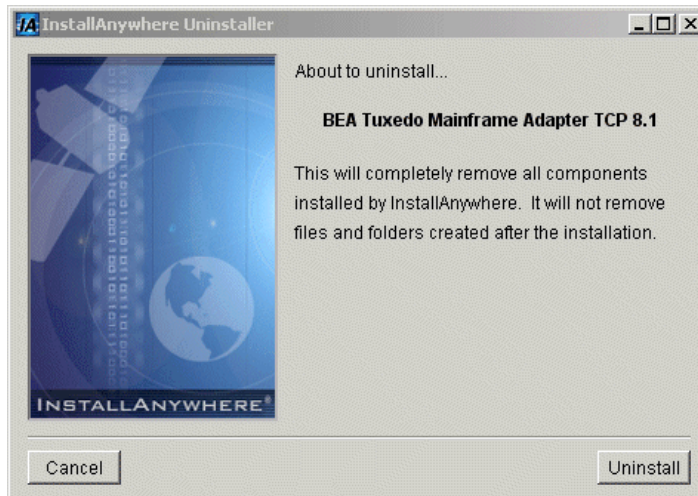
IA InstallAnywhere Uninstaller

About to uninstall...

BEA Tuxedo Mainframe Adapter TCP 8.1

This will completely remove all components installed by InstallAnywhere. It will not remove files and folders created after the installation.

INSTALLANYWHERE®

Cancel

Uninstall